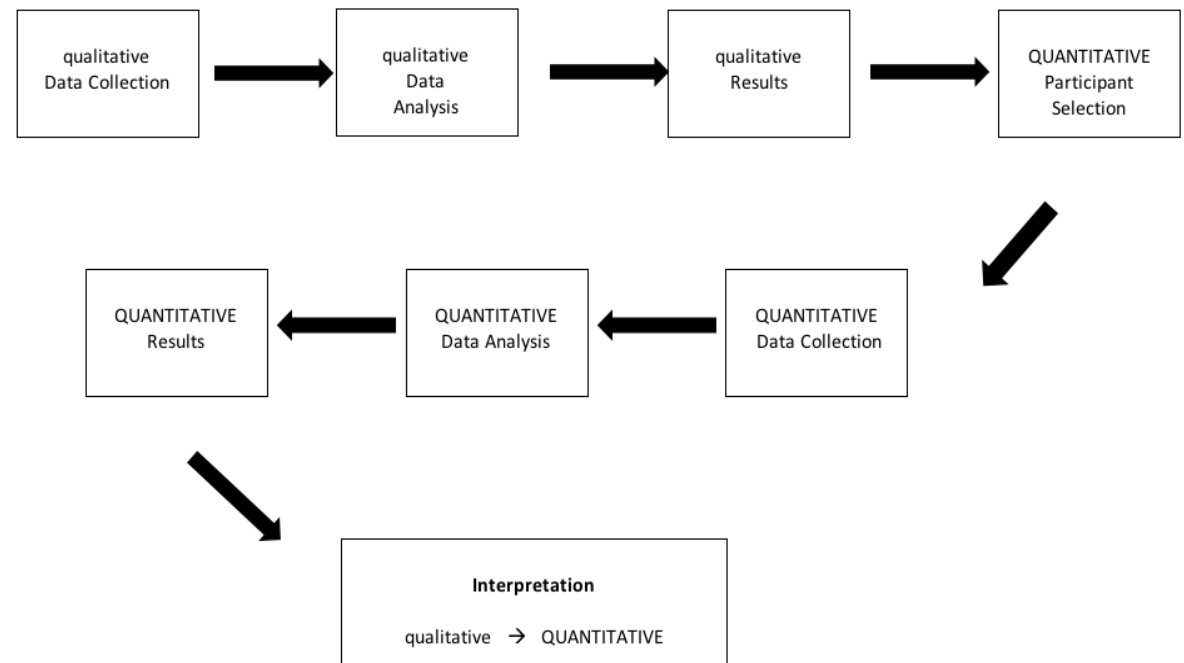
qualitative
Data Collection

qualitative
Data
Analysis

qualitative
Results

QUANTITATIVE
Participant
Selection

QUANTITATIVE
Data Collection

QUANTITATIVE
Data Analysis

QUANTITATIVE
Results

Interpretation

qualitative → QUANTITATIVE